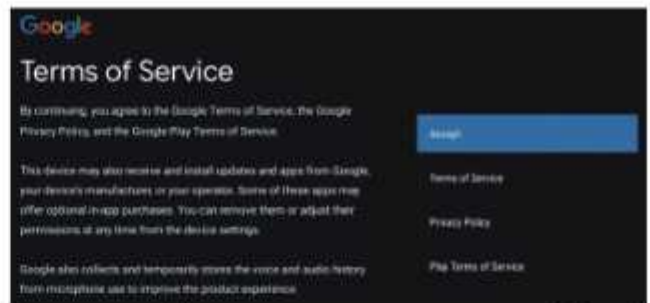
Google

Terms of Service

By continuing, you agree to the Google Terms of Service, the Google Privacy Policy, and the Google Play Terms of Service.

This device may also receive and install updates and apps from Google, your device's manufacturer, or your operator. Some of these apps may offer optional in-app purchases. You can remove them or adjust their permissions at any time from the device settings.

Google also collects and temporarily stores the voice and audio history from microphone use to improve the product experience.

Accept

Terms of Service

Privacy Policy

Play Terms of Service